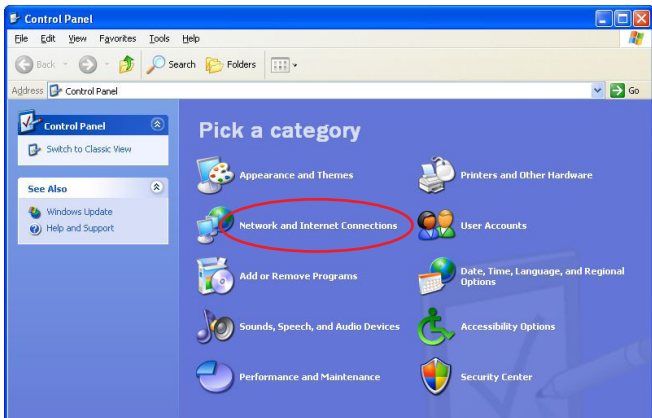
Control Panel

File Edit View Favorites Tools Help

Back Search Folders

Address Control Panel Go

Control Panel

Switch to Classic View

See Also

Windows Update

Help and Support

Pick a category

Appearance and Themes

Printers and Other Hardware

Network and Internet Connections

User Accounts

Add or Remove Programs

Date, Time, Language, and Regional Options

Sounds, Speech, and Audio Devices

Accessibility Options

Performance and Maintenance

Security Center